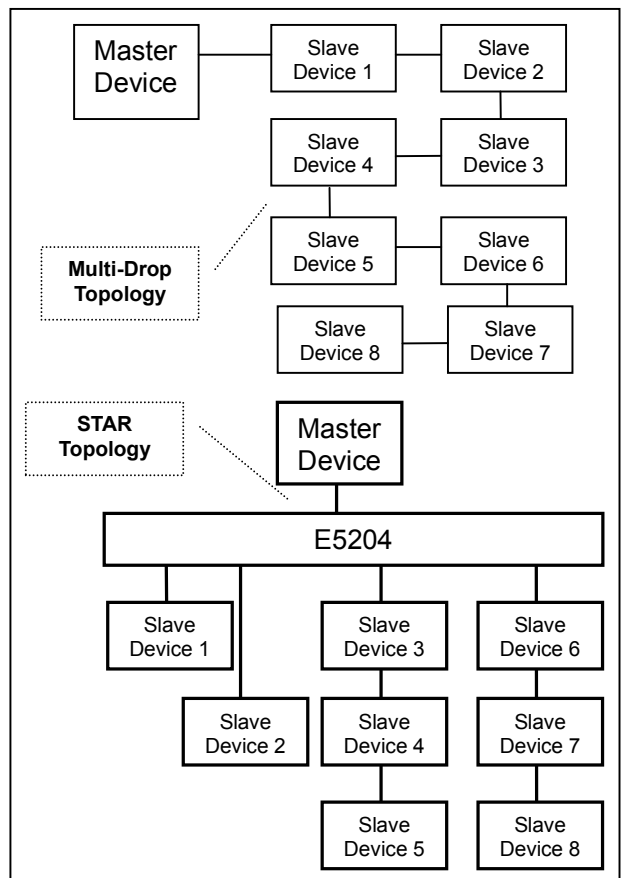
Master Device

Slave Device 1

Slave Device 2

Slave Device 4

Slave Device 3

Multi-Drop Topology

Slave Device 5

Slave Device 6

Slave Device 8

Slave Device 7

STAR Topology

Master Device

E5204

Slave Device 1

Slave Device 2

Slave Device 3

Slave Device 4

Slave Device 5

Slave Device 6

Slave Device 7

Slave Device 8